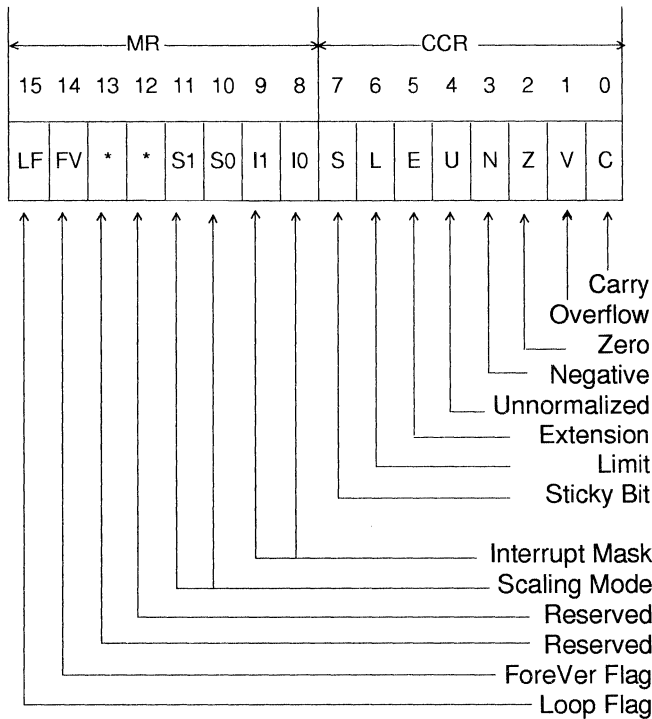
MR
CCR

| 15 | 14 | 13 | 12 | 11 | 10 | 9 | 8 | 7 | 6 | 5 | 4 | 3 | 2 | 1 | 0 |
|---|---|---|---|---|---|---|---|---|---|---|---|---|---|---|---|
| LF | FV | * | * | S1 | S0 | I1 | I0 | S | L | E | U | N | Z | V | C |

Carry
Overflow
Zero
Negative
Unnormalized
Extension
Limit
Sticky Bit
Interrupt Mask
Scaling Mode
Reserved
Reserved
ForeVer Flag
Loop Flag